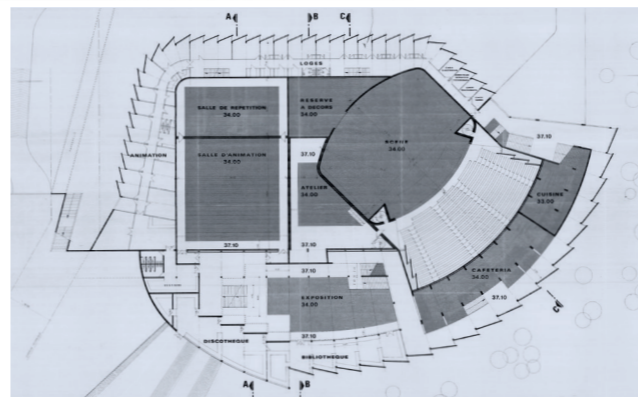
A
B
C
LOGES
SALLE DE REPETITION
34.00
RESERVE A DECORS
34.00
SCENE
34.00
37.10
ANIMATION
SALLE D'ANIMATION
34.50
37.10
ATELIER
34.00
37.10
CUISINE
33.00
37.10
37.10
CAFETERIA
34.00
37.10
EXPOSITION
34.00
37.10
DISCOTHEQUE
BIBLIOTHEQUE
C
A
B